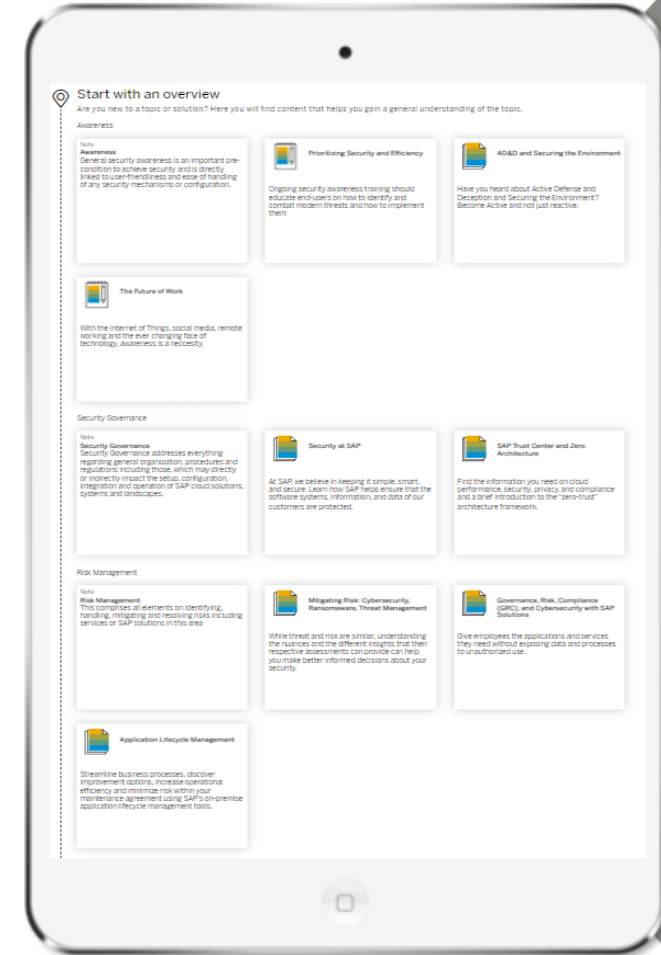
Start with an overview

Are you new to a topic or solution? Here you will find content that helps you gain a general understanding of the topic.

Awareness

Note
Awareness
General security awareness is an important precondition to achieve security and is directly linked to user-friendliness and ease of handling of any security mechanisms or configuration.

Prioritizing Security and Efficiency

Ongoing security awareness training should educate end-users on how to identify and combat modern threats and how to implement them

AD&D and Securing the Environment

Have you heard about Active Defense and Deception and Securing the Environment? Become Active and not just reactive.

The Future of Work

With the Internet of Things, social media, remote working and the ever changing face of technology, awareness is a neccesity.

Security Governance

Note
Security Governance
Security Governance addresses everything regarding general organization, procedures and regulations including those, which may directly or indirectly impact the setup, configuration, integration and operation of SAP cloud solutions, systems and landscapes.

Security at SAP

At SAP, we believe in keeping it simple, smart, and secure. Learn how SAP helps ensure that the software systems, information, and data of our customers are protected.

SAP Trust Center and Zero Architecture

Find the information you need on cloud performance, security, privacy, and compliance and a brief introduction to the "zero-trust" architecture framework.

Risk Management

Note
Risk Management
This comprises all elements on identifying, handling, mitigating and resolving risks including services or SAP solutions in this area

Mitigating Risk: Cybersecurity, Ransomeware, Threat Management

While threat and risk are similar, understanding the nuances and the different insights that their respective assessments can provide can help you make better informed decisions about your security.

Governance, Risk, Compliance (GRC), and Cybersecurity with SAP Solutions

Give employees the applications and services they need without exposing data and processes to unauthorized use.

Application Lifecycle Management

Streamline business processes, discover improvement options, increase operational efficiency and minimize risk within your maintenance agreement using SAP's on-premise application lifecycle management tools.